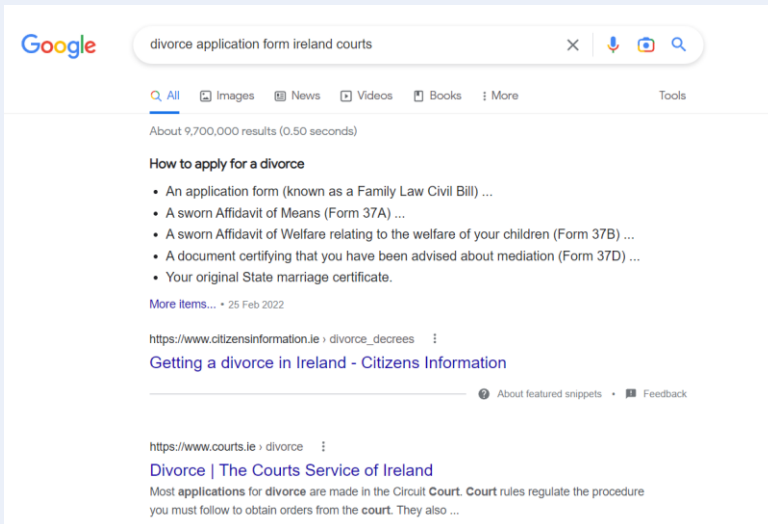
Google

divorce application form ireland courts

All Images News Videos Books More Tools

About 9,700,000 results (0.50 seconds)

How to apply for a divorce

- An application form (known as a Family Law Civil Bill) ...
- A sworn Affidavit of Means (Form 37A) ...
- A sworn Affidavit of Welfare relating to the welfare of your children (Form 37B) ...
- A document certifying that you have been advised about mediation (Form 37D) ...
- Your original State marriage certificate.

More items... • 25 Feb 2022

https://www.citizensinformation.ie › divorce_decrees

Getting a divorce in Ireland - Citizens Information

About featured snippets • Feedback

https://www.courts.ie › divorce

Divorce | The Courts Service of Ireland

Most applications for divorce are made in the Circuit Court. Court rules regulate the procedure you must follow to obtain orders from the court. They also ...